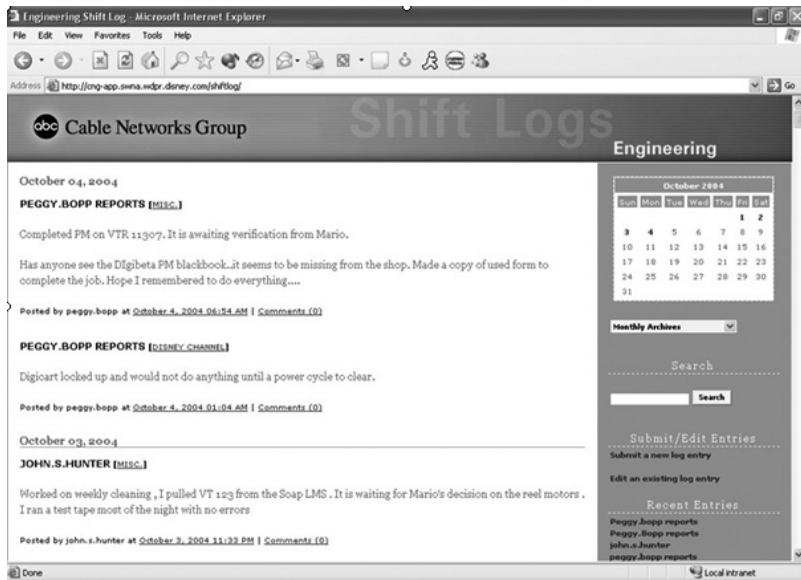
Engineering Shift Log - Microsoft Internet Explorer

File Edit View Favorites Tools Help

Address http://cng-app.swna.wdpr.disney.com/shiftlog/

Go

abc Cable Networks Group

Shift Logs

Engineering

October 04, 2004

PEGGY.BOPP REPORTS [MISC.]

Completed PM on VTR 11307. It is awaiting verification from Mario.

Has anyone see the DIgibeta PM blackbook..it seems to be missing from the shop. Made a copy of used form to complete the job. Hope I remembered to do everything....

Posted by peggy.bopp at October 4, 2004 06:54 AM | Comments (0)

PEGGY.BOPP REPORTS [DISNEY CHANNEL]

Digicart locked up and would not do anything until a power cycle to clear.

Posted by peggy.bopp at October 4, 2004 01:04 AM | Comments (0)

October 03, 2004

JOHN.S.HUNTER [MISC.]

Worked on weekly cleaning , I pulled VT 123 from the Soap LMS . It is waiting for Mario's decision on the reel motors . I ran a test tape most of the night with no errors

Posted by john.s.hunter at October 3, 2004 11:33 PM | Comments (0)

| October 2004 | | | | | | |
|---|---|---|---|---|---|---|
| Sun | Mon | Tue | Wed | Thu | Fri | Sat |
| | | | | | 1 | 2 |
| 3 | 4 | 5 | 6 | 7 | 8 | 9 |
| 10 | 11 | 12 | 13 | 14 | 15 | 16 |
| 17 | 18 | 19 | 20 | 21 | 22 | 23 |
| 24 | 25 | 26 | 27 | 28 | 29 | 30 |
| 31 | | | | | | |

Monthly Archives

Search

Search

Submit/Edit Entries

Submit a new log entry

Edit an existing log entry

Recent Entries

Peggy.bopp reports

Peggy.Bopp reports

john.s.hunter

peggy.bopp reports

Done

Local intranet